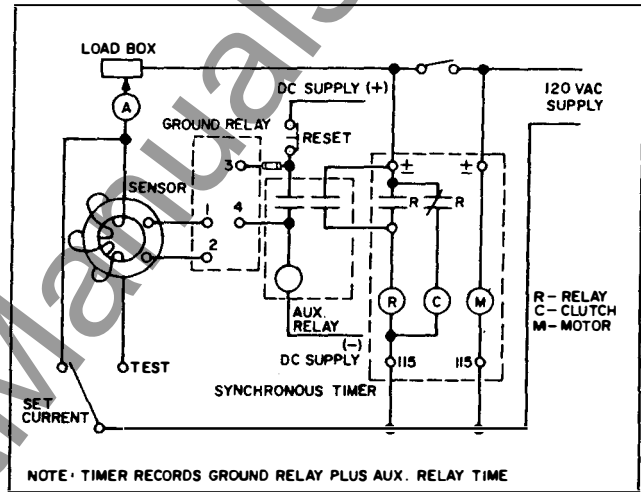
LOAD BOX

A

DC SUPPLY (+)

120 VAC SUPPLY

GROUND RELAY

RESET

3

SENSOR

4

2

R

R

±

±

R

C

M

AUX. RELAY

DC SUPPLY (−)

R – RELAY
C – CLUTCH
M – MOTOR

TEST

115

115

SYNCHRONOUS TIMER

SET CURRENT

NOTE: TIMER RECORDS GROUND RELAY PLUS AUX. RELAY TIME